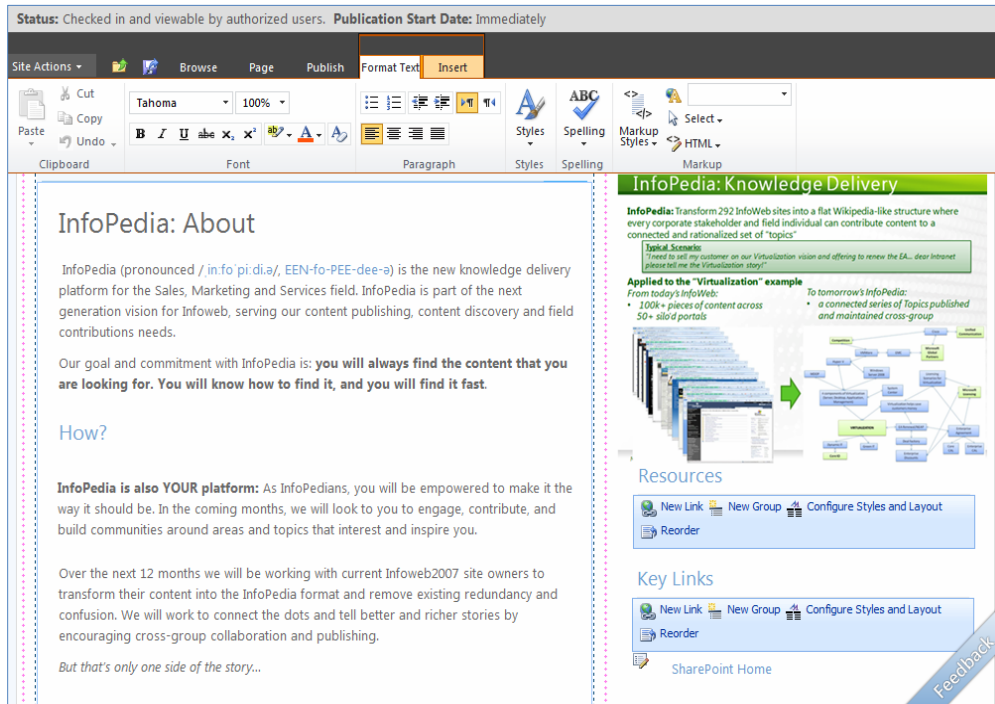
Status: Checked in and viewable by authorized users. Publication Start Date: Immediately

Site Actions Browse Page Publish Format Text Insert

Paste Cut Copy Undo Clipboard

Tahoma 100% Font

Paragraph

Styles Styles

ABC Spelling Spelling

Markup Styles Select HTML Markup

InfoPedia: About

InfoPedia (pronounced / ɪn.foˈpiː.di.ə/, EEN-fo-PEE-dee-ə) is the new knowledge delivery platform for the Sales, Marketing and Services field. InfoPedia is part of the next generation vision for Infoweb, serving our content publishing, content discovery and field contributions needs.

Our goal and commitment with InfoPedia is: you will always find the content that you are looking for. You will know how to find it, and you will find it fast.

How?

InfoPedia is also YOUR platform: As InfoPedians, you will be empowered to make it the way it should be. In the coming months, we will look to you to engage, contribute, and build communities around areas and topics that interest and inspire you.

Over the next 12 months we will be working with current Infoweb2007 site owners to transform their content into the InfoPedia format and remove existing redundancy and confusion. We will work to connect the dots and tell better and richer stories by encouraging cross-group collaboration and publishing.

But that's only one side of the story...

InfoPedia: Knowledge Delivery

InfoPedia: Transform 292 InfoWeb sites into a flat Wikipedia-like structure where every corporate stakeholder and field individual can contribute content to a connected and rationalized set of "topics"

Typical Scenario:
"I need to sell my customer on our Virtualization vision and offering to renew the EA... dear Intranet please tell me the Virtualization story!"

Applied to the "Virtualization" example
From today's InfoWeb:
• 100k+ pieces of content across 50+ silo'd portals

To tomorrow's InfoPedia:
• a connected series of Topics published and maintained cross-group

Resources

New Link New Group Configure Styles and Layout
Reorder

Key Links

New Link New Group Configure Styles and Layout
Reorder

SharePoint Home

Feedback